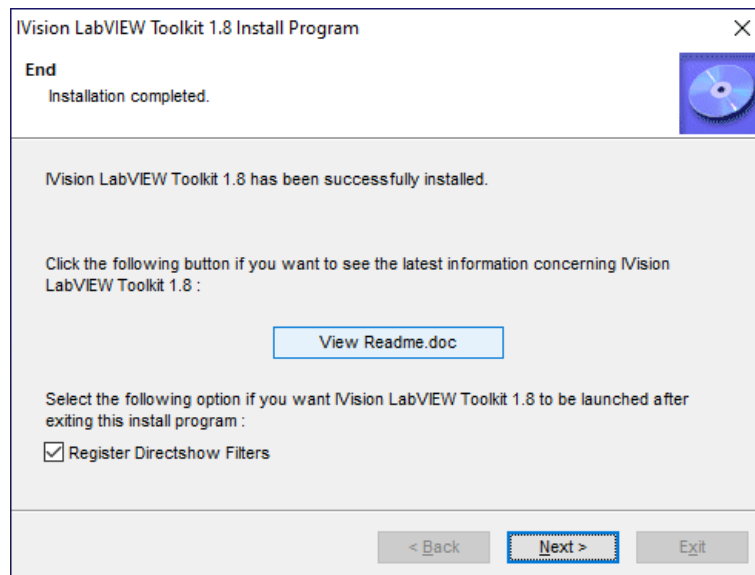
IVision LabVIEW Toolkit 1.8 Install Program

×

End

Installation completed.

IVision LabVIEW Toolkit 1.8 has been successfully installed.

Click the following button if you want to see the latest information concerning IVision LabVIEW Toolkit 1.8 :

View Readme.doc

Select the following option if you want IVision LabVIEW Toolkit 1.8 to be launched after exiting this install program :

Register Directshow Filters

< Back

Next >

Exit